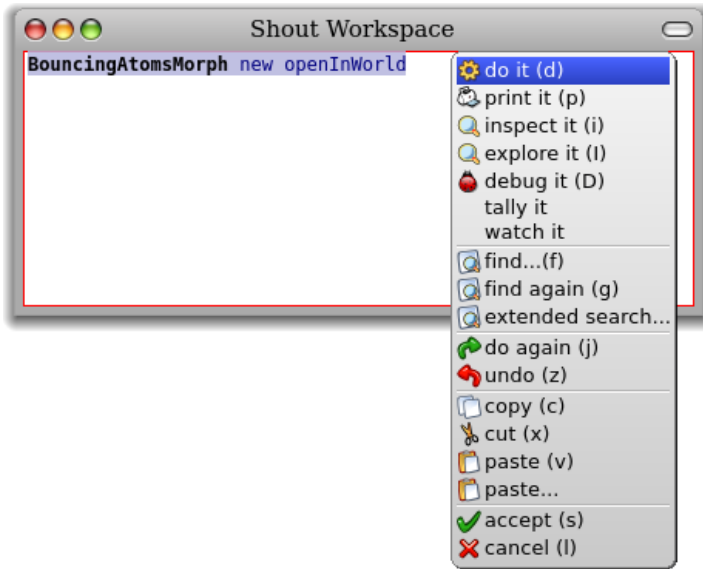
Shout Workspace

BouncingAtomsMorph new openInWorld

do it (d)
print it (p)
inspect it (i)
explore it (I)
debug it (D)
tally it
watch it
find...(f)
find again (g)
extended search...
do again (j)
undo (z)
copy (c)
cut (x)
paste (v)
paste...
accept (s)
cancel (l)